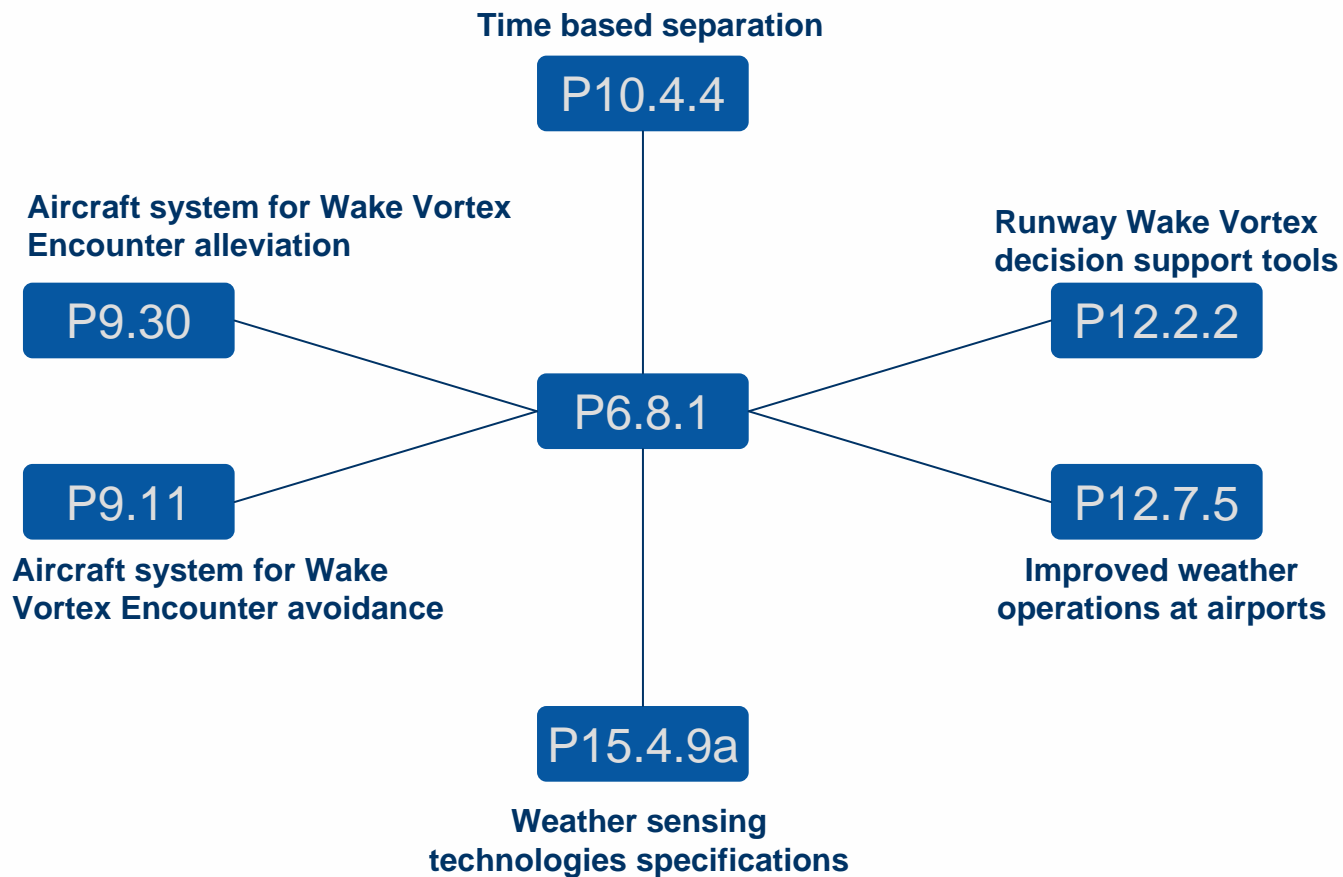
Time based separation

P10.4.4

Aircraft system for Wake Vortex Encounter alleviation

P9.30

Runway Wake Vortex decision support tools

P12.2.2

P6.8.1

P9.11

Aircraft system for Wake Vortex Encounter avoidance

P12.7.5

Improved weather operations at airports

P15.4.9a

Weather sensing technologies specifications